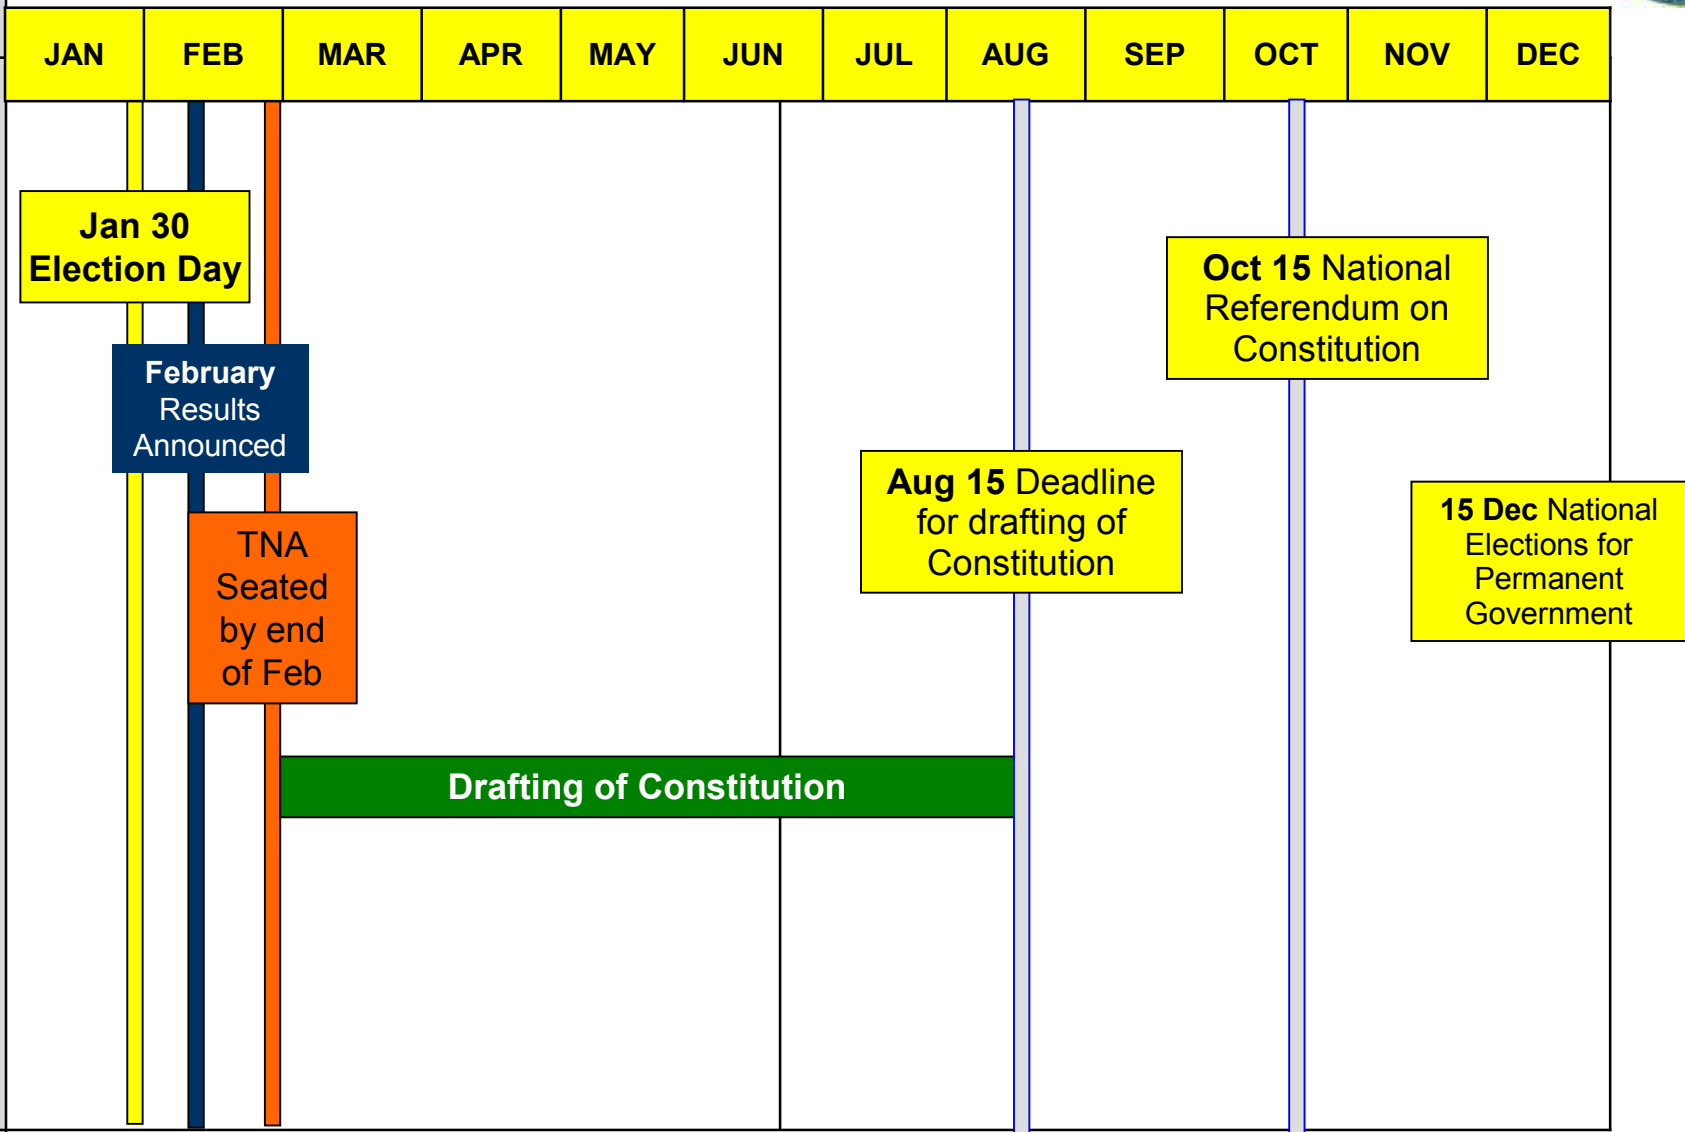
| JAN | FEB | MAR | APR | MAY | JUN | JUL | AUG | SEP | OCT | NOV | DEC |
|---|---|---|---|---|---|---|---|---|---|---|---|

Jan 30 Election Day

February Results Announced

TNA Seated by end of Feb

Drafting of Constitution

Aug 15 Deadline for drafting of Constitution

Oct 15 National Referendum on Constitution

15 Dec National Elections for Permanent Government